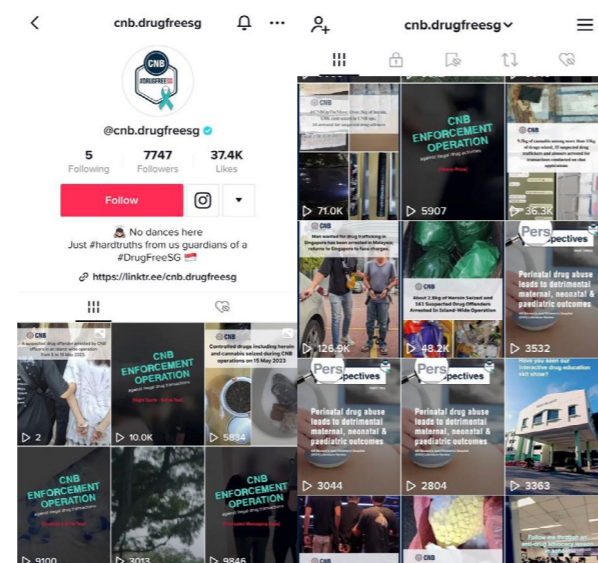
cnb.drugfreesg

CNB #DRUGFREESG

@cnb.drugfreesg

5 Following

7747 Followers

37.4K Likes

Follow

No dances here
Just #hardtruths from us guardians of a #DrugFreeSG

https://linktr.ee/cnb.drugfreesg

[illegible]

CNB ENFORCEMENT OPERATION

Controlled drugs including heroin and cannabis seized during CNB operations on 15 May 2023

▷ 2

▷ 10.0K

▷ 5834

CNB ENFORCEMENT OPERATION

CNB ENFORCEMENT OPERATION

▷ 9100

▷ 3013

▷ 9846

cnb.drugfreesg

▷ 71.0K

CNB ENFORCEMENT OPERATION

▷ 5907

▷ 36.3K

Man wanted for drug trafficking in Singapore has been arrested in Malaysia returns to Singapore to face charges

About 2.8kg of Heroin Seized and 161 Suspected Drug Offenders Arrested In Island-Wide Operation

Perspectives

Perinatal drug abuse leads to detrimental maternal, neonatal & paediatric outcomes

▷ 126.9K

▷ 48.2K

▷ 3532

Perspectives

Perinatal drug abuse leads to detrimental maternal, neonatal & paediatric outcomes

Perspectives

Perinatal drug abuse leads to detrimental maternal, neonatal & paediatric outcomes

Have you seen our interactive drug education van show?

▷ 3044

▷ 2804

▷ 3363

CNB

CNB

Follow me through an anti-drug advocacy session